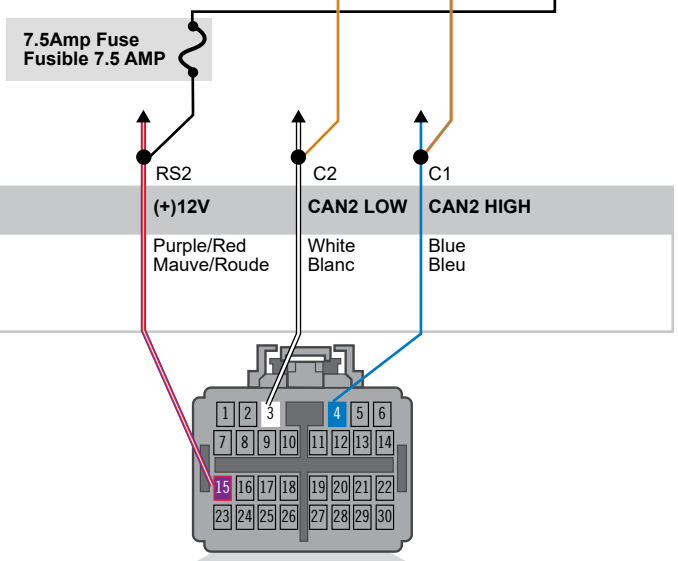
7.5Amp Fuse
Fusible 7.5 AMP

RS2
C2
C1

| (+)12V | CAN2 LOW | CAN2 HIGH |
|---|---|---|
| Purple/Red Mauve/Roude | White Blanc | Blue Bleu |

1 2 3 4 5 6
7 8 9 10 11 12 13 14
15 16 17 18 19 20 21 22
23 24 25 26 27 28 29 30